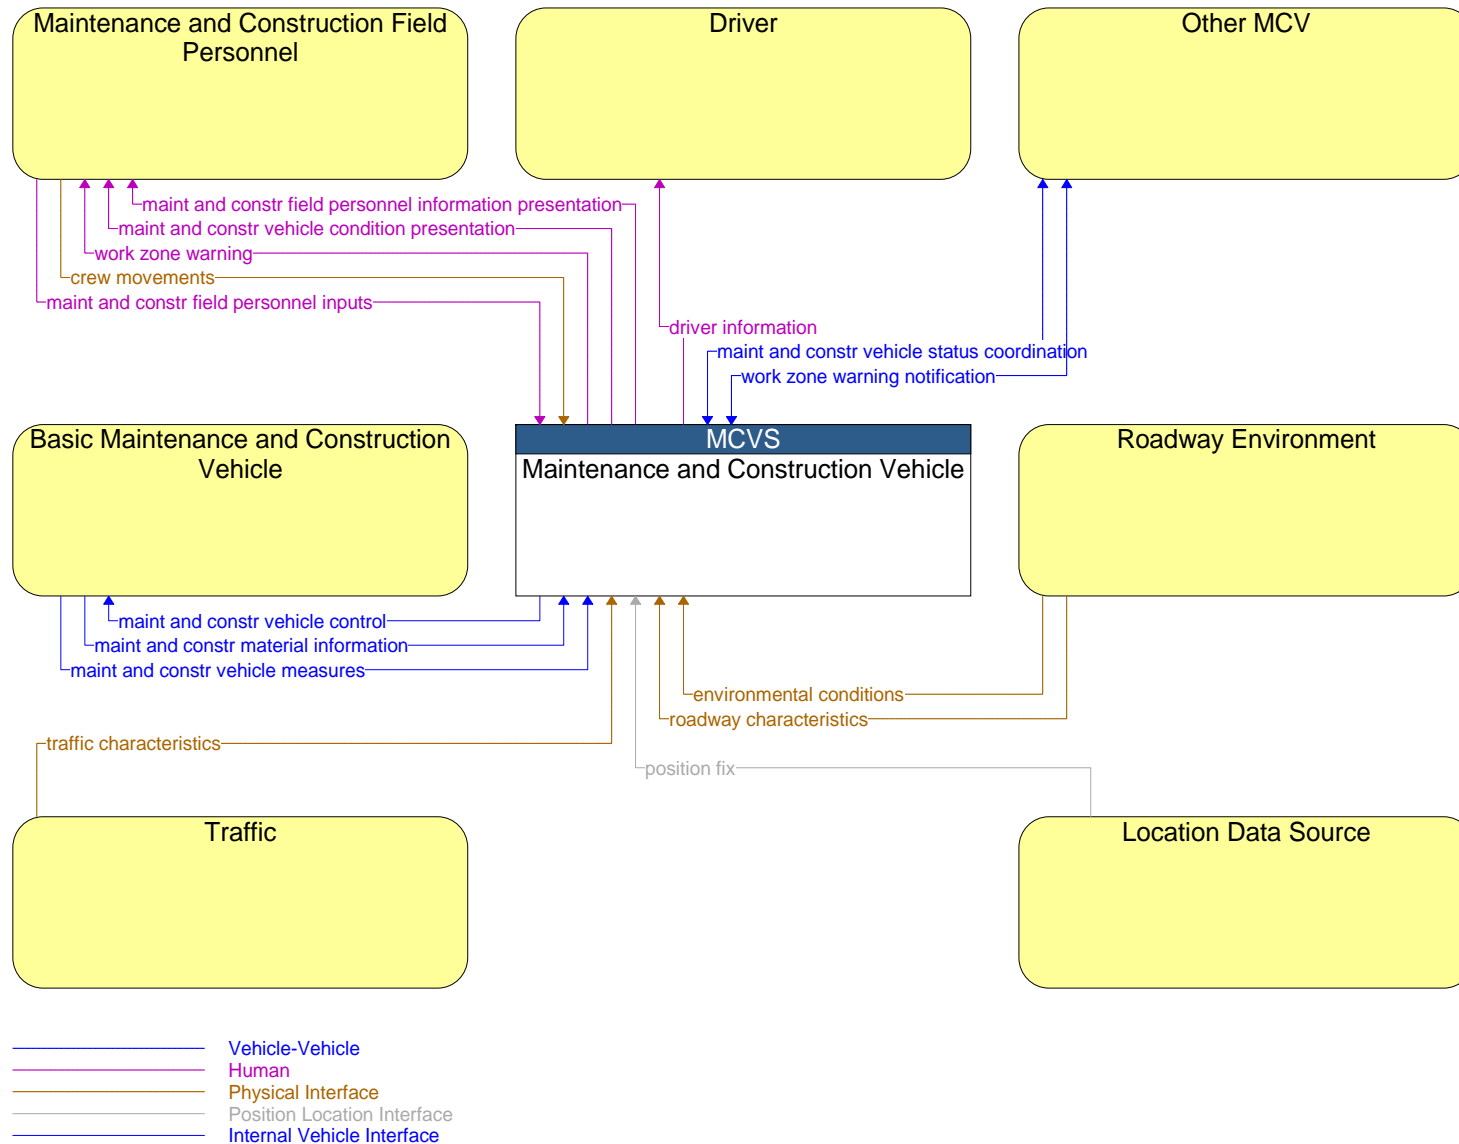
Maintenance and Construction Field Personnel

Driver

Other MCV

maint and constr field personnel information presentation
maint and constr vehicle condition presentation
work zone warning
crew movements
maint and constr field personnel inputs

driver information
maint and constr vehicle status coordination
work zone warning notification

Basic Maintenance and Construction Vehicle

MCVS
Maintenance and Construction Vehicle

Roadway Environment

maint and constr vehicle control
maint and constr material information
maint and constr vehicle measures

environmental conditions
roadway characteristics

traffic characteristics

position fix

Traffic

Location Data Source

Vehicle-Vehicle
Human
Physical Interface
Position Location Interface
Internal Vehicle Interface